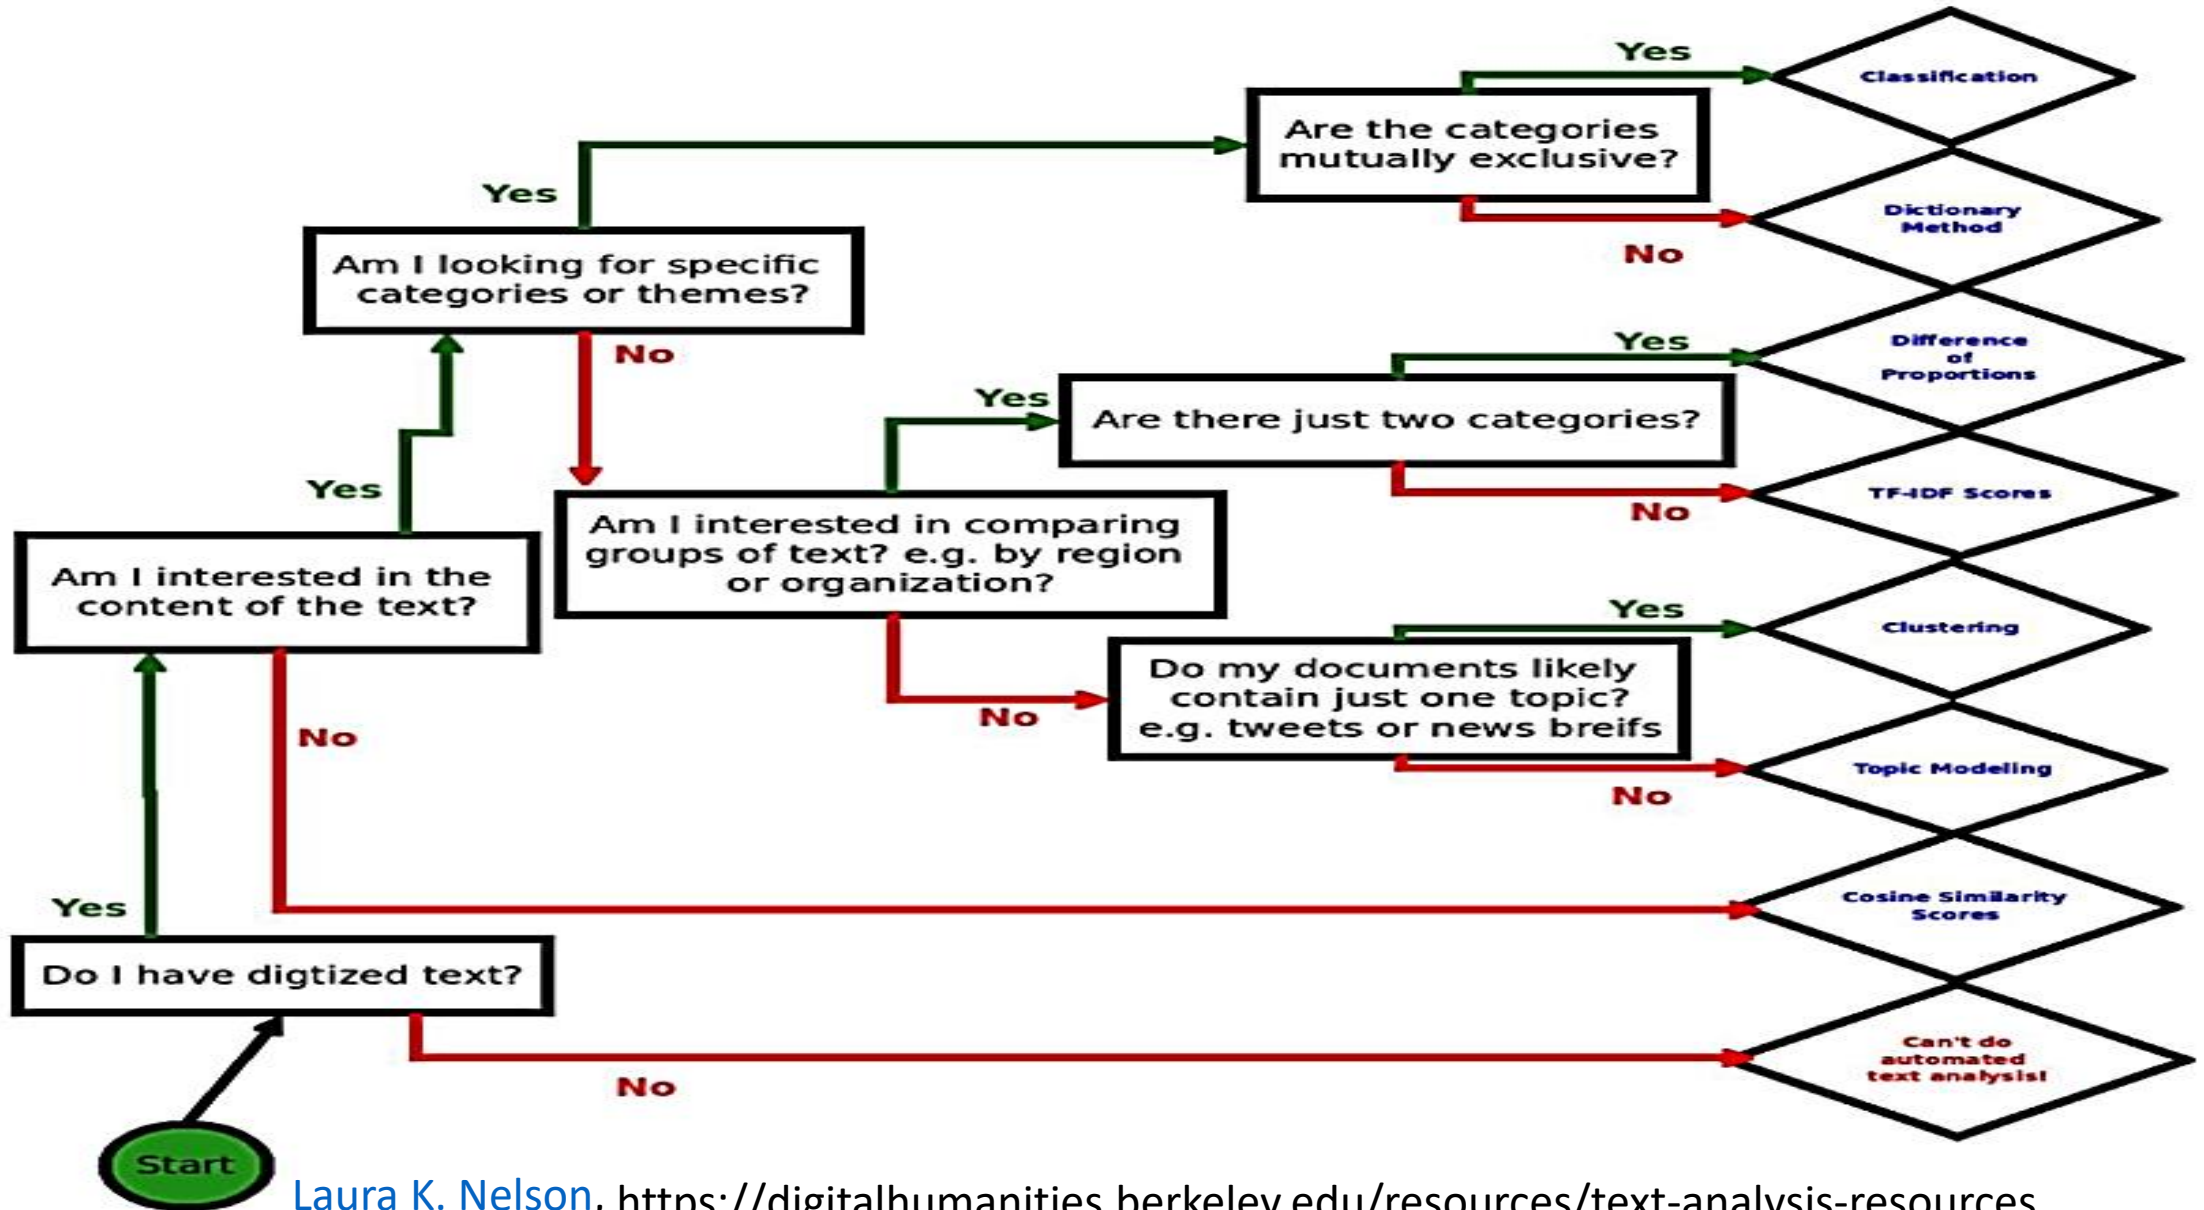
Yes

Classification

Are the categories mutually exclusive?

Yes

Dictionary Method

No

Am I looking for specific categories or themes?

No

Yes

Difference of Proportions

Yes

Are there just two categories?

Yes

TF-IDF Scores

No

Am I interested in comparing groups of text? e.g. by region or organization?

Am I interested in the content of the text?

Yes

Clustering

Do my documents likely contain just one topic? e.g. tweets or news breifs

No

No

Topic Modeling

No

Yes

Cosine Similarity Scores

Do I have digtized text?

Can't do automated text analysis!

No

Start

Laura K. Nelson, https://digitalhumanities.berkeley.edu/resources/text-analysis-resources